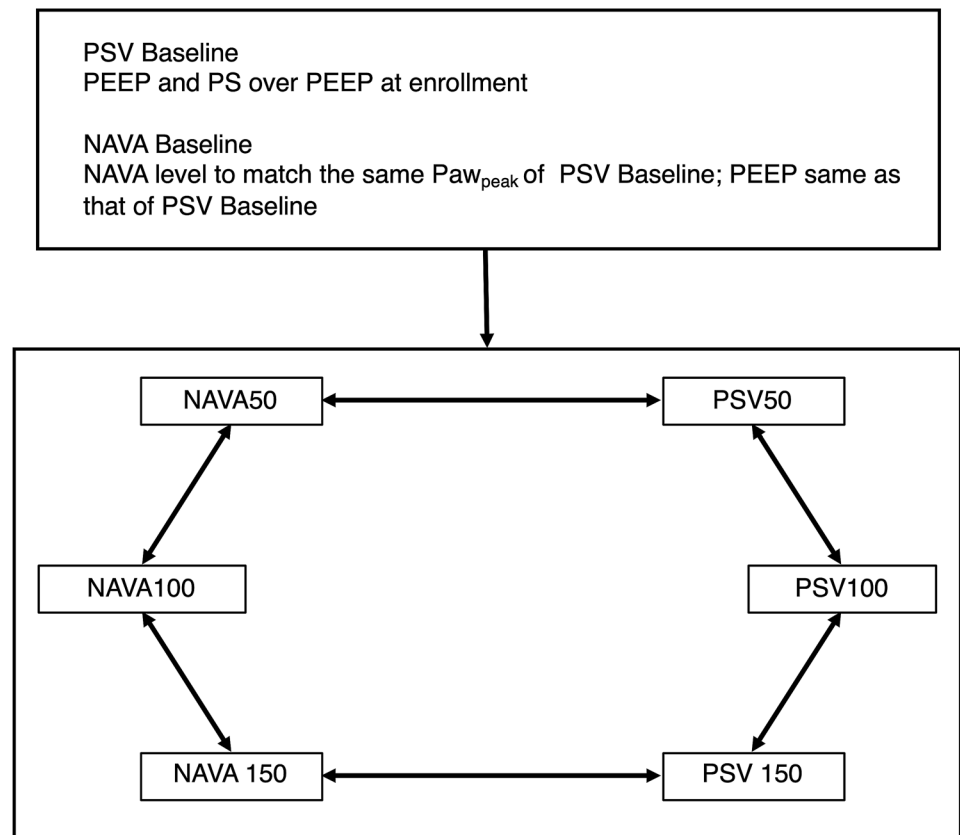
PSV Baseline
PEEP and PS over PEEP at enrollment

NAVA Baseline
NAVA level to match the same Paw$_{peak}$ of PSV Baseline; PEEP same as that of PSV Baseline

NAVA50

PSV50

NAVA100

PSV100

NAVA 150

PSV 150